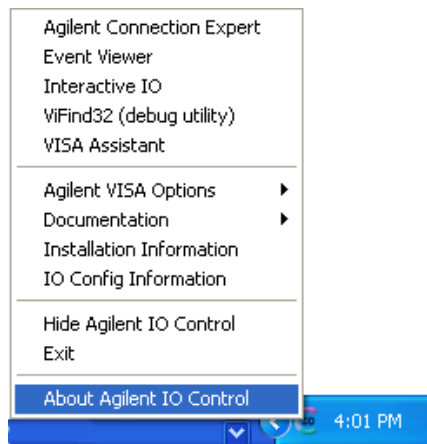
Agilent Connection Expert
Event Viewer
Interactive IO
ViFind32 (debug utility)
VISA Assistant

Agilent VISA Options
Documentation
Installation Information
IO Config Information

Hide Agilent IO Control
Exit

About Agilent IO Control

4:01 PM